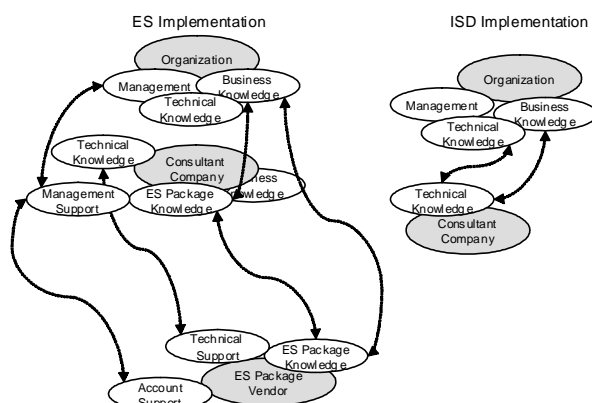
ES Implementation

Organization

Management

Business Knowledge

Technical Knowledge

Technical Knowledge

Consultant Company

Management Support

ES Package Knowledge

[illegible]ness Knowledge

Technical Support

ES Package Knowledge

Account Support

ES Package Vendor

ISD Implementation

Organization

Management

Business Knowledge

Technical Knowledge

Technical Knowledge

Consultant Company